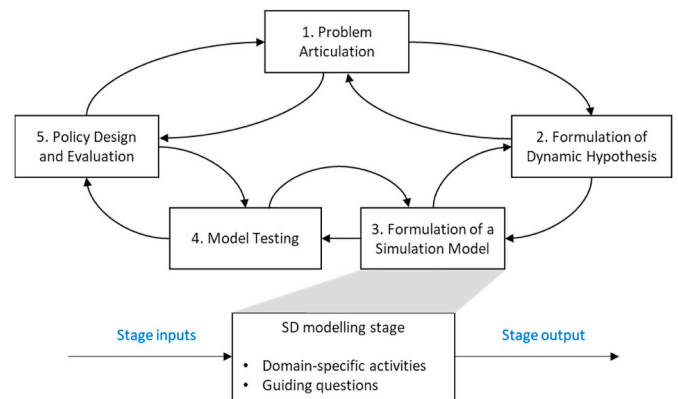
1. Problem Articulation

5. Policy Design and Evaluation

2. Formulation of Dynamic Hypothesis

4. Model Testing

3. Formulation of a Simulation Model

Stage inputs

SD modelling stage

- Domain-specific activities
- Guiding questions

Stage output